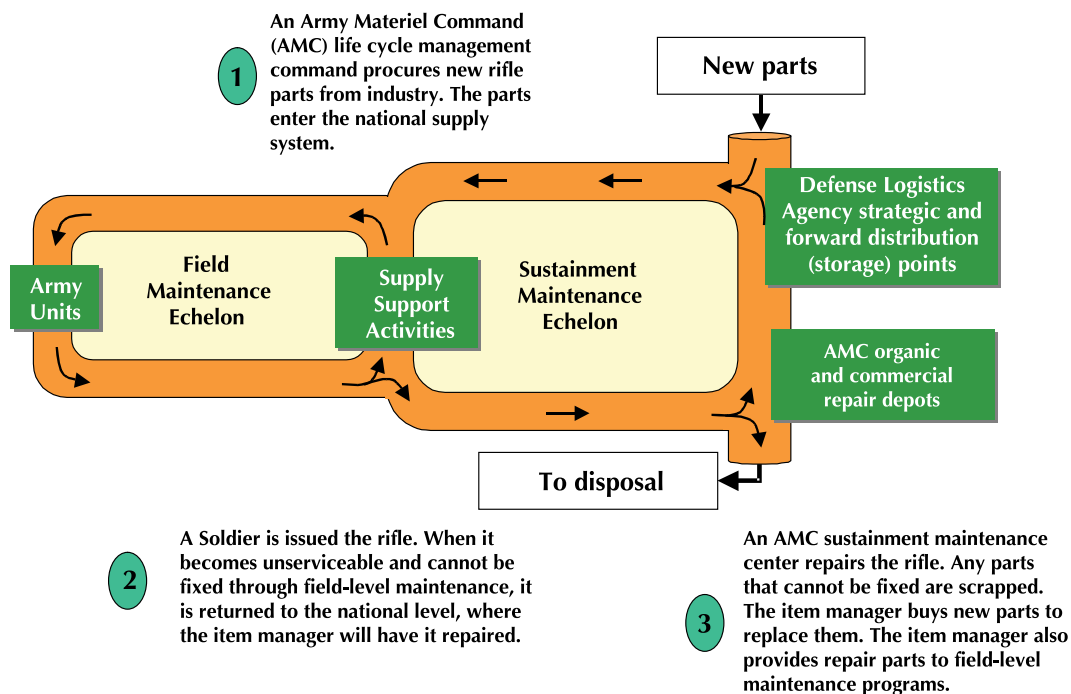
1

An Army Materiel Command (AMC) life cycle management command procures new rifle parts from industry. The parts enter the national supply system.

New parts

Defense Logistics Agency strategic and forward distribution (storage) points

Army Units

Field Maintenance Echelon

Supply Support Activities

Sustainment Maintenance Echelon

AMC organic and commercial repair depots

To disposal

2

A Soldier is issued the rifle. When it becomes unserviceable and cannot be fixed through field-level maintenance, it is returned to the national level, where the item manager will have it repaired.

3

An AMC sustainment maintenance center repairs the rifle. Any parts that cannot be fixed are scrapped. The item manager buys new parts to replace them. The item manager also provides repair parts to field-level maintenance programs.